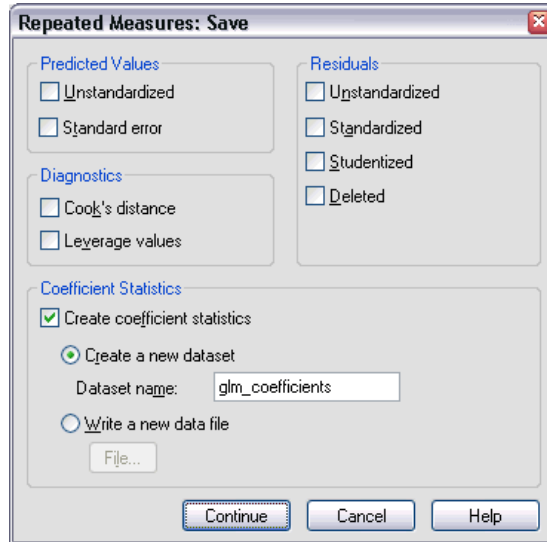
Repeated Measures: Save

Predicted Values
Unstandardized
Standard error

Diagnostics
Cook's distance
Leverage values

Residuals
Unstandardized
Standardized
Studentized
Deleted

Coefficient Statistics
Create coefficient statistics
Create a new dataset
Dataset name: glm_coefficients
Write a new data file
File...

Continue
Cancel
Help